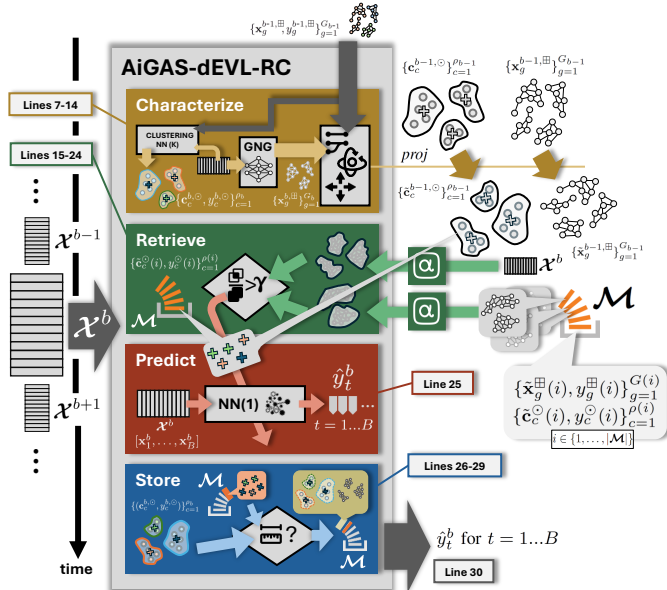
AiGAS-dEVL-RC

$\{\mathbf{x}_g^{b-1,\boxplus}, y_g^{b-1,\boxplus}\}_{g=1}^{G_{b-1}}$

$\{\mathbf{c}_c^{b-1,\odot}\}_{c=1}^{\rho_{b-1}}$

$\{\mathbf{x}_g^{b-1,\boxplus}\}_{g=1}^{G_{b-1}}$

Lines 7-14

Characterize

CLUSTERING NN (K)

GNG

$\{\mathbf{c}_c^{b,\odot}, y_c^{b,\odot}\}_{c=1}^{\rho_b}$

$\{\mathbf{x}_g^{b}\}_{g=1}^{G_b}$

proj

$\{\tilde{\mathbf{c}}_c^{b-1,\odot}\}_{c=1}^{\rho_{b-1}}$

$\{\tilde{\mathbf{x}}_g^{b-1,\boxplus}\}_{g=1}^{G_{b-1}}$

Lines 15-24

Retrieve

$\{\tilde{\mathbf{c}}_c^{\odot}(i), y_c^{\odot}(i)\}_{c=1}^{\rho(i)}$

$\mathcal{M}$

$\Upsilon$

$\alpha$

$\alpha$

$\mathcal{X}^b$

$\mathcal{M}$

$\mathcal{X}^{b-1}$

$\mathcal{X}^b$

$\mathcal{X}^{b+1}$

time

Predict

$\hat{y}_t^b$

NN(1)

$\mathcal{X}^b$

$[\mathbf{x}_1^b, \ldots, \mathbf{x}_B^b]$

$t = 1 \ldots B$

Line 25

$\{\tilde{\mathbf{x}}_g^{\boxplus}(i), y_g^{\boxplus}(i)\}_{g=1}^{G(i)}$
$\{\tilde{\mathbf{c}}_c^{\odot}(i), y_c^{\odot}(i)\}_{c=1}^{\rho(i)}$
$i \in \{1, \ldots, |\mathcal{M}|\}$

Lines 26-29

Store

$\mathcal{M}$

$\{(\mathbf{c}_c^{b,\odot}, y_c^{b,\odot})\}_{c=1}^{\rho_b}$

?

$\mathcal{M}$

$\hat{y}_t^b$ for $t = 1 \ldots B$

Line 30